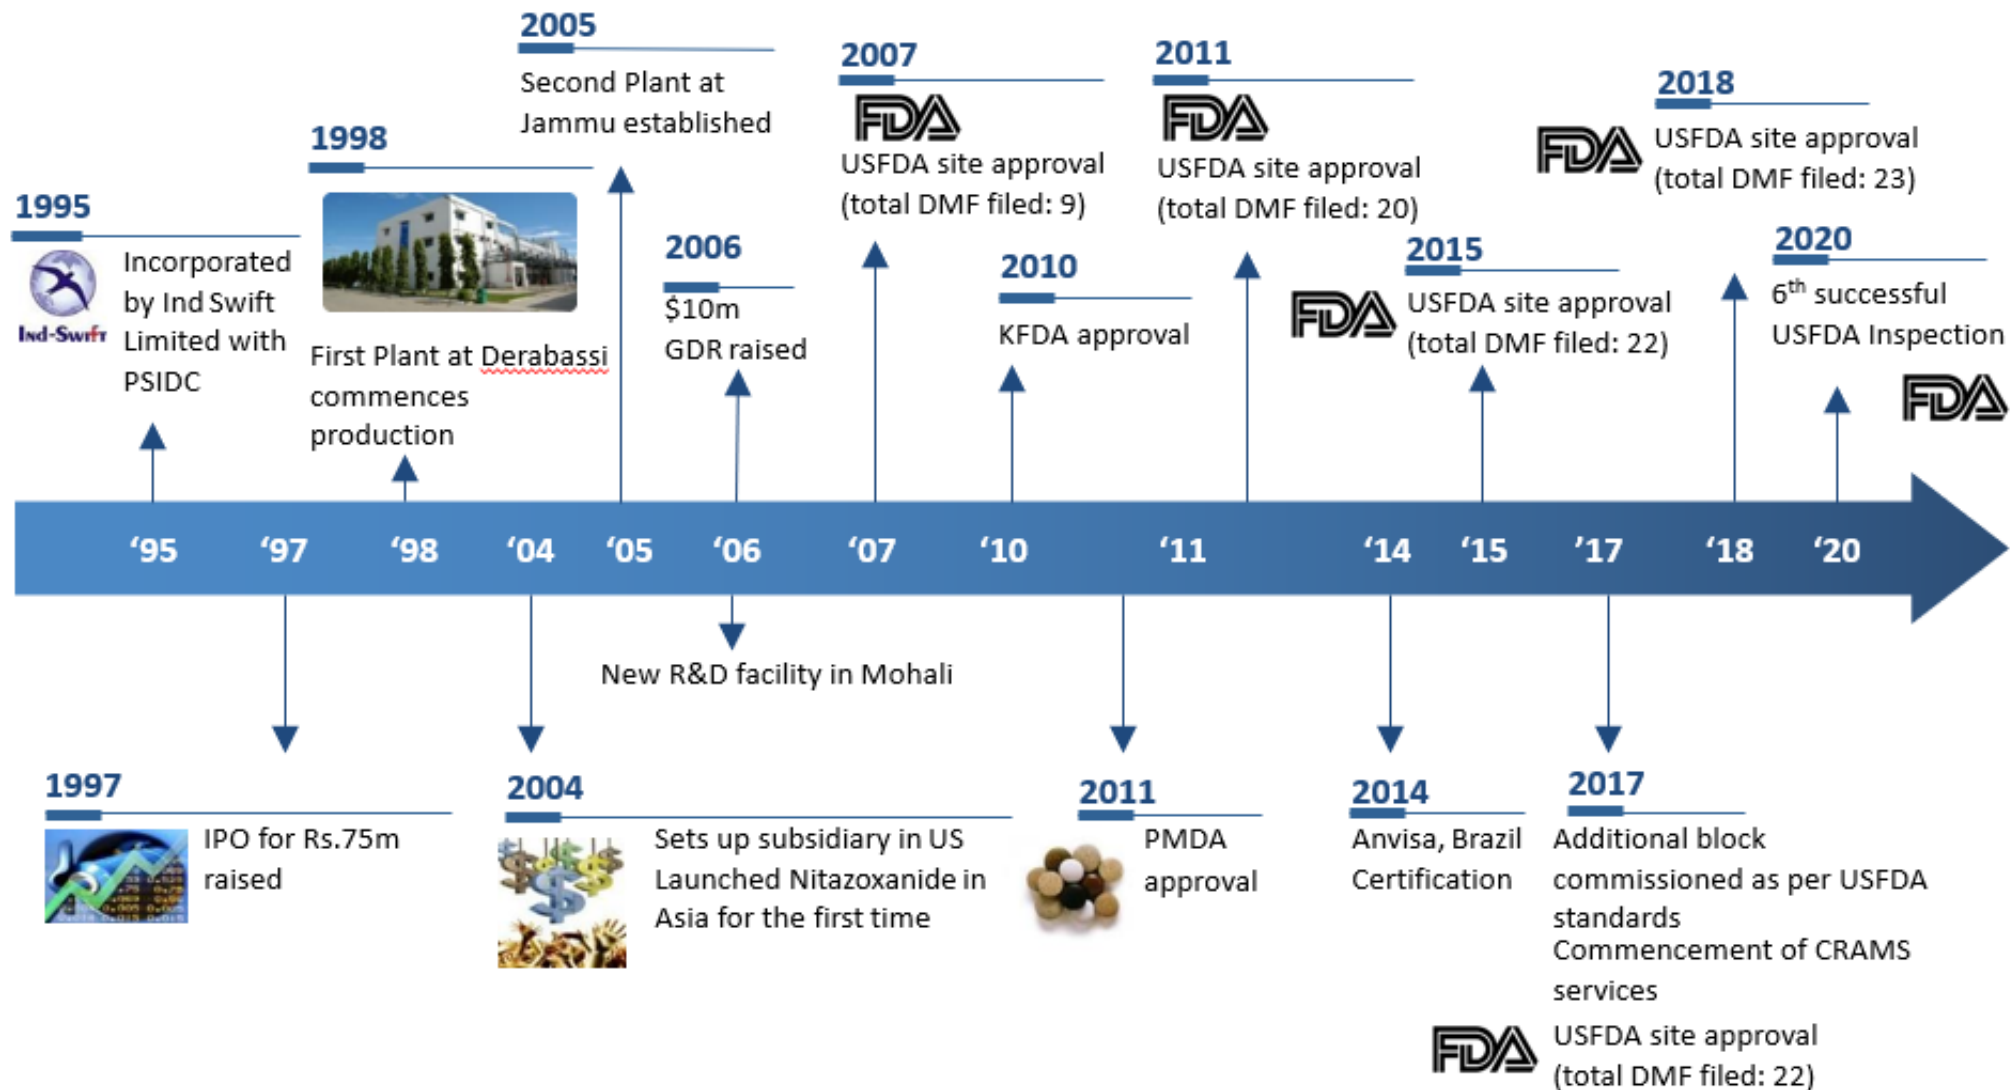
1995

Ind-Swift

Incorporated by Ind Swift Limited with PSIDC

1998

First Plant at Derabassi commences production

2005

Second Plant at Jammu established

2006

$10m GDR raised

2007

FDA

USFDA site approval (total DMF filed: 9)

2010

KFDA approval

2011

FDA

USFDA site approval (total DMF filed: 20)

2015

FDA

USFDA site approval (total DMF filed: 22)

2018

FDA

USFDA site approval (total DMF filed: 23)

2020

$6^{th}$ successful USFDA Inspection

FDA

‘95 ‘97 ‘98 ‘04 ‘05 ‘06 ‘07 ‘10 ‘11 ‘14 ‘15 ’17 ‘18 ‘20

New R&D facility in Mohali

1997

IPO for Rs.75m raised

2004

Sets up subsidiary in US Launched Nitazoxanide in Asia for the first time

2011

PMDA approval

2014

Anvisa, Brazil Certification

2017

Additional block commissioned as per USFDA standards
Commencement of CRAMS services

FDA

USFDA site approval (total DMF filed: 22)